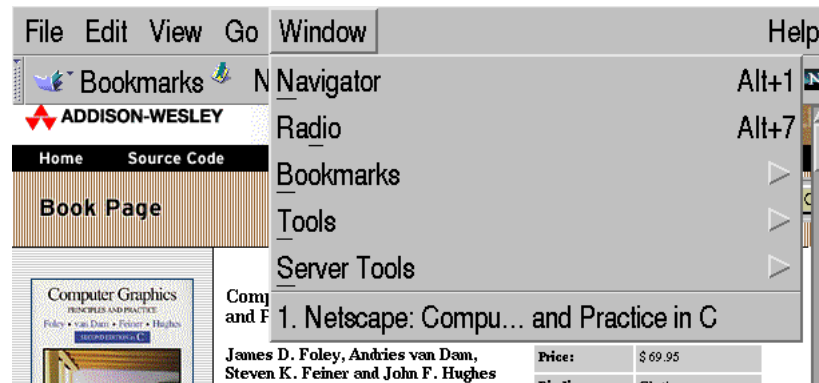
File Edit View Go Window Help

Bookmarks N

ADDISON-WESLEY

Home Source Code

Book Page

Navigator Alt+1
Radio Alt+7
Bookmarks
Tools
Server Tools
1. Netscape: Compu... and Practice in C

Computer Graphics
PRINCIPLES AND PRACTICE
Foley • van Dam • Feiner • Hughes
SECOND EDITION in C

Comp
and P

James D. Foley, Andries van Dam,
Steven K. Feiner and John F. Hughes

| Price: | $69.95 |